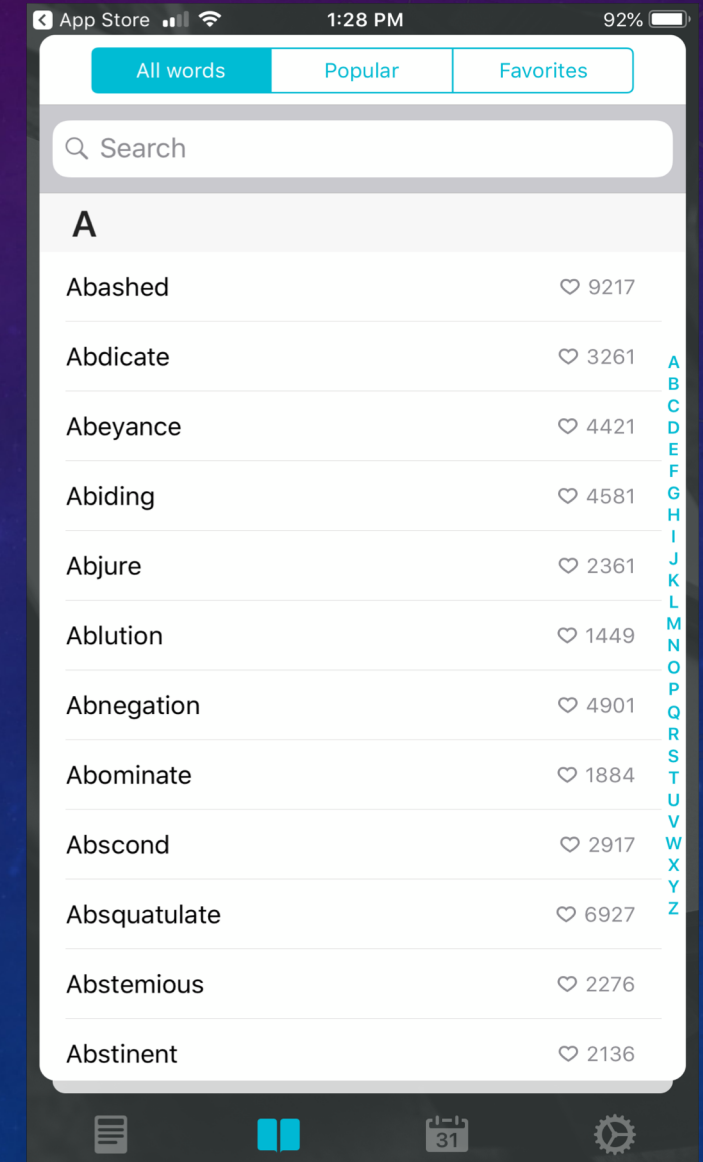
App Store 1:28 PM 92%

All words Popular Favorites

Search

A

Abashed 9217

Abdicate 3261

Abeyance 4421

Abiding 4581

Abjure 2361

Ablution 1449

Abnegation 4901

Abominate 1884

Abscond 2917

Absquatulate 6927

Abstemious 2276

Abstinent 2136

A B C D E F G H I J K L M N O P Q R S T U V W X Y Z

31